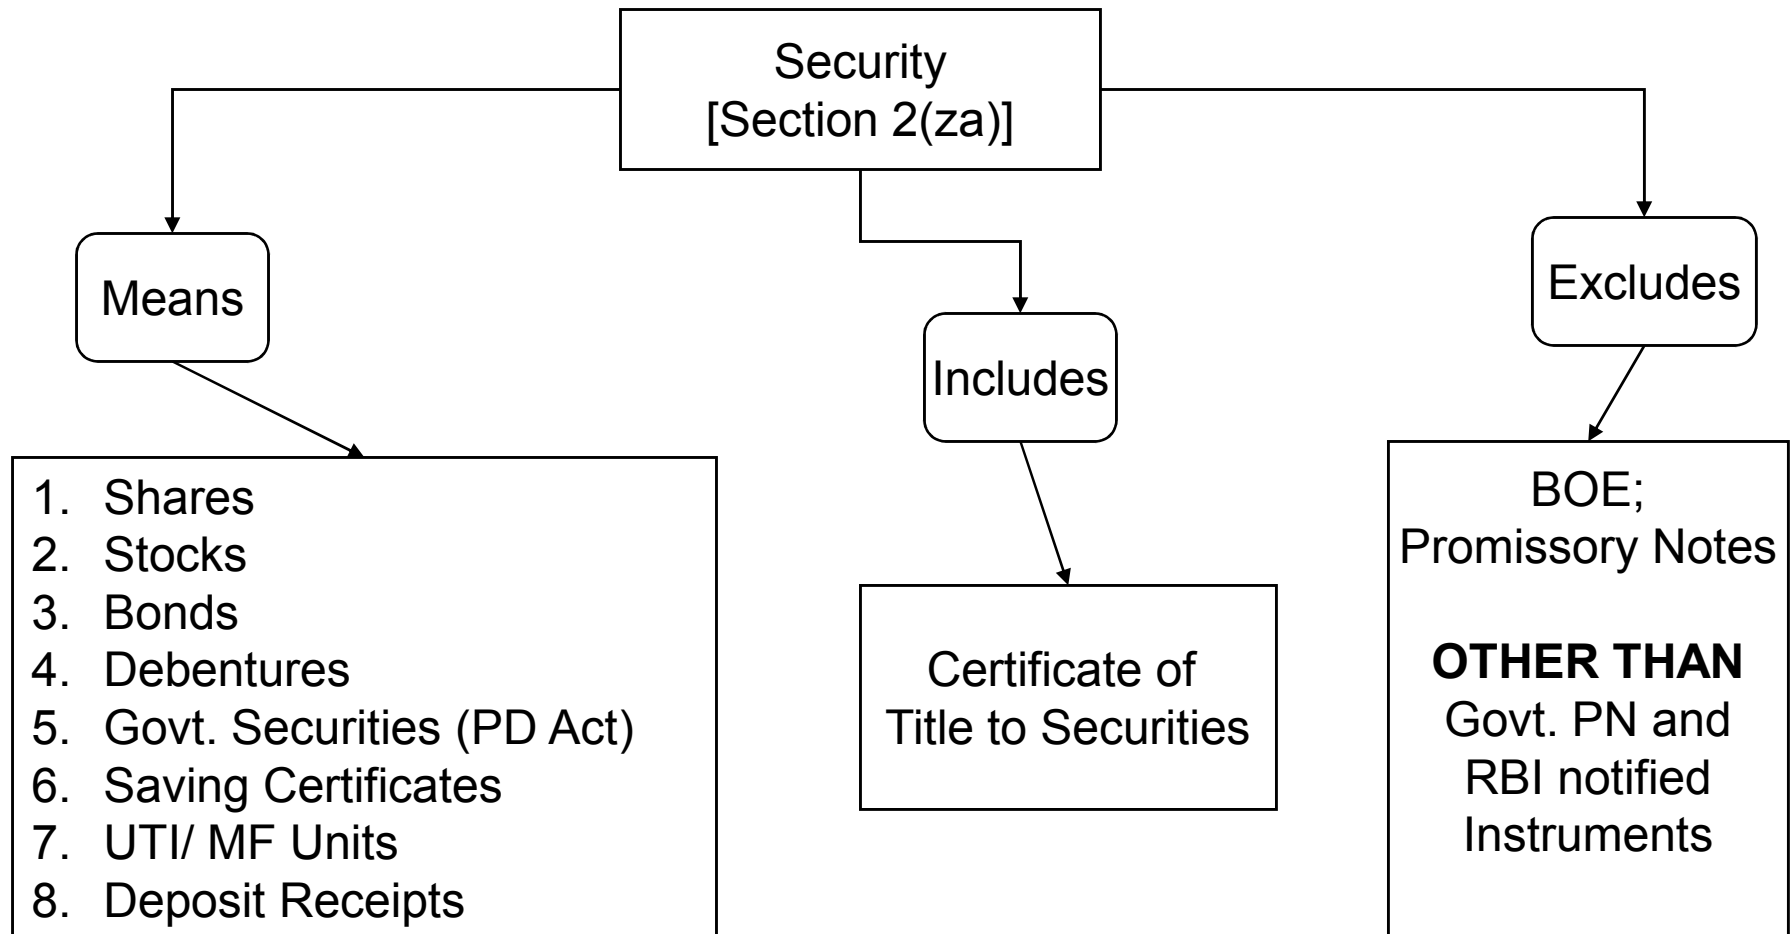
Security
[Section 2(za)]

Means

1. Shares
2. Stocks
3. Bonds
4. Debentures
5. Govt. Securities (PD Act)
6. Saving Certificates
7. UTI/ MF Units
8. Deposit Receipts

Includes

Certificate of Title to Securities

Excludes

BOE;
Promissory Notes

**OTHER THAN**
Govt. PN and RBI notified Instruments